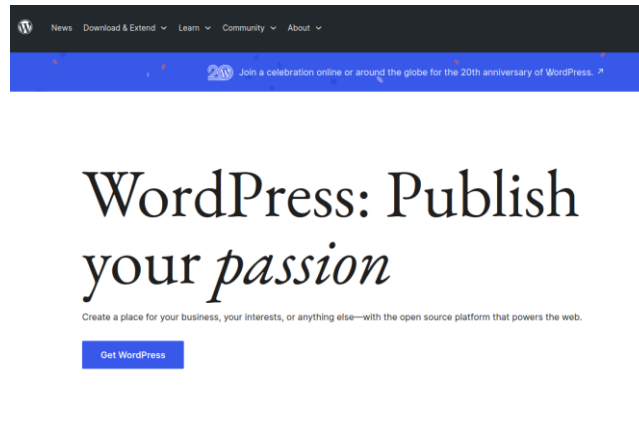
News Download & Extend ⌄ Learn ⌄ Community ⌄ About ⌄

20 Join a celebration online or around the globe for the 20th anniversary of WordPress. ↗

WordPress: Publish your *passion*

Create a place for your business, your interests, or anything else—with the open source platform that powers the web.

Get WordPress